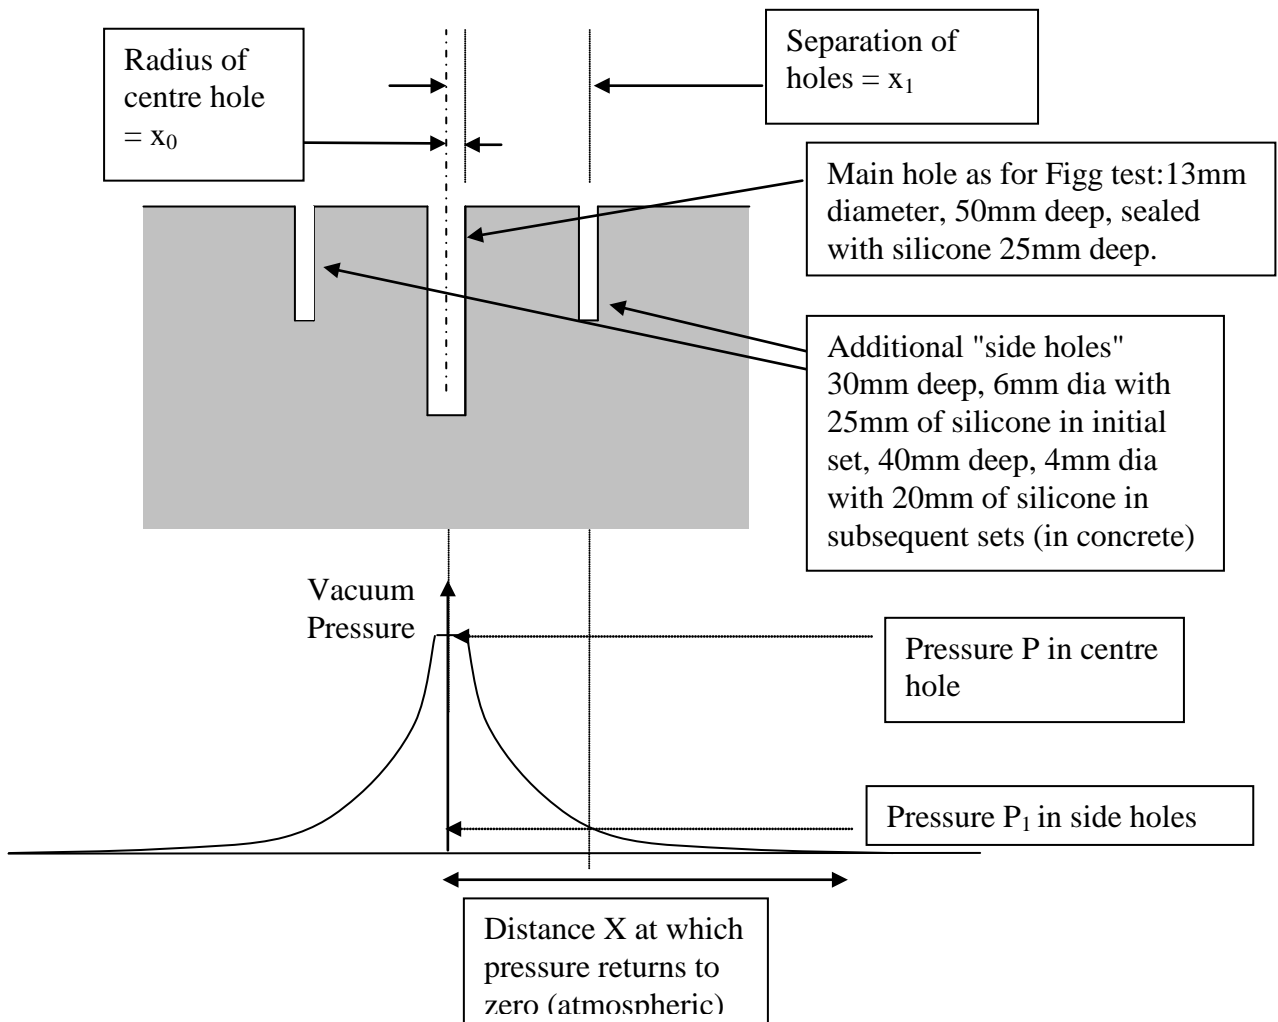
Radius of centre hole $= x_0$

Separation of holes $= x_1$

Main hole as for Figg test:13mm diameter, 50mm deep, sealed with silicone 25mm deep.

Additional "side holes" 30mm deep, 6mm dia with 25mm of silicone in initial set, 40mm deep, 4mm dia with 20mm of silicone in subsequent sets (in concrete)

Vacuum Pressure

Pressure P in centre hole

Pressure $P_1$ in side holes

Distance X at which pressure returns to zero (atmospheric)